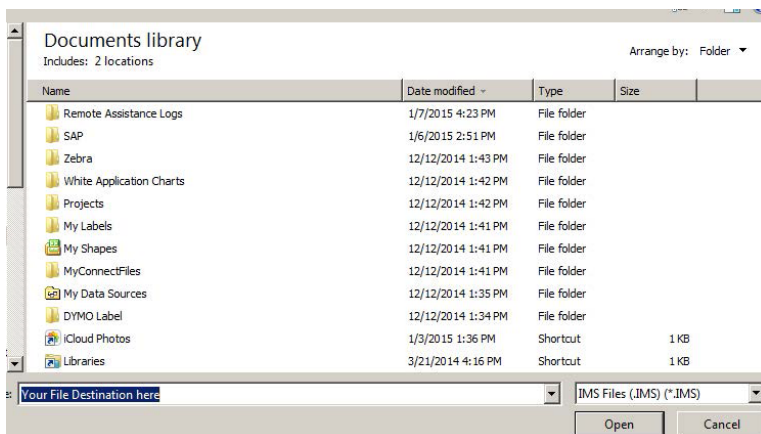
Documents library
Includes: 2 locations

Arrange by: Folder

| Name | Date modified | Type | Size |
|---|---|---|---|
| Remote Assistance Logs | 1/7/2015 4:23 PM | File folder | |
| SAP | 1/6/2015 2:51 PM | File folder | |
| Zebra | 12/12/2014 1:43 PM | File folder | |
| White Application Charts | 12/12/2014 1:42 PM | File folder | |
| Projects | 12/12/2014 1:42 PM | File folder | |
| My Labels | 12/12/2014 1:41 PM | File folder | |
| My Shapes | 12/12/2014 1:41 PM | File folder | |
| MyConnectFiles | 12/12/2014 1:41 PM | File folder | |
| My Data Sources | 12/12/2014 1:35 PM | File folder | |
| DYMO Label | 12/12/2014 1:34 PM | File folder | |
| iCloud Photos | 1/3/2015 1:36 PM | Shortcut | 1 KB |
| Libraries | 3/21/2014 4:16 PM | Shortcut | 1 KB |

Your File Destination here

IMS Files (.IMS) (*.IMS)

Open

Cancel